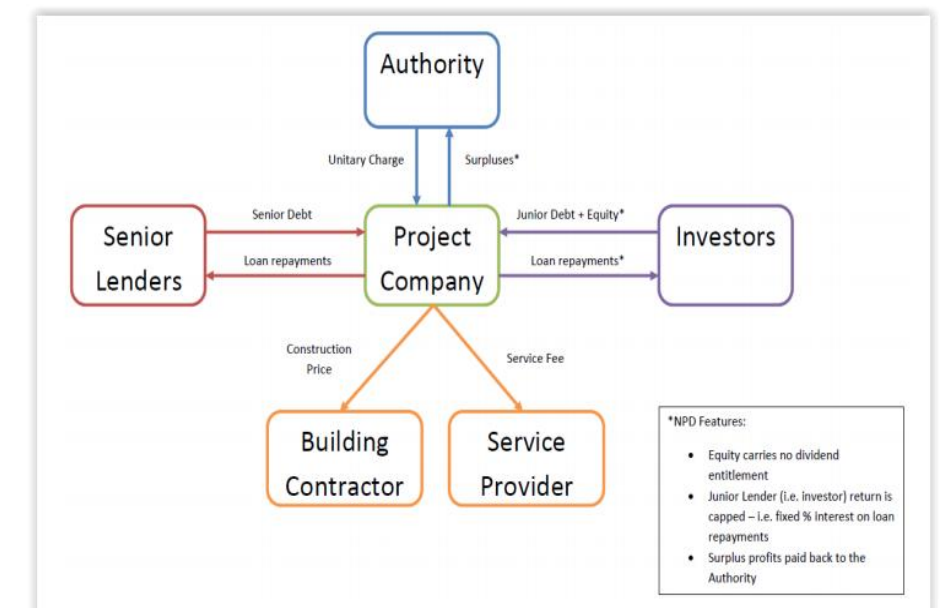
Authority

Unitary Charge

Surpluses*

Senior Lenders

Senior Debt

Loan repayments

Project Company

Junior Debt + Equity*

Loan repayments*

Investors

Construction Price

Service Fee

Building Contractor

Service Provider

*NPD Features:

- Equity carries no dividend entitlement
- Junior Lender (i.e. investor) return is capped – i.e. fixed % interest on loan repayments
- Surplus profits paid back to the Authority